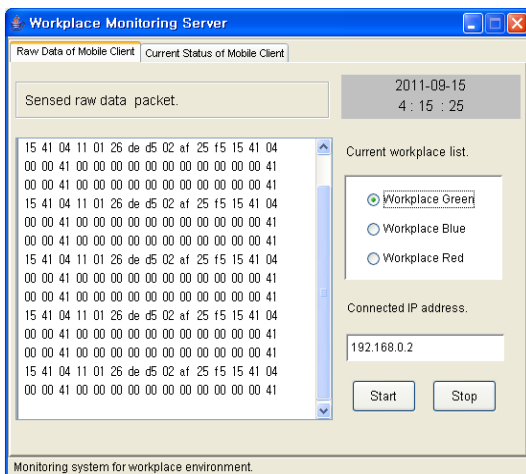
Workplace Monitoring Server

Raw Data of Mobile Client | Current Status of Mobile Client

Sensed raw data packet.

2011-09-15
4 : 15 : 25

15 41 04 11 01 26 de d5 02 af 25 f5 15 41 04
00 00 41 00 00 00 00 00 00 00 00 00 00 00 41
00 00 41 00 00 00 00 00 00 00 00 00 00 00 41
15 41 04 11 01 26 de d5 02 af 25 f5 15 41 04
00 00 41 00 00 00 00 00 00 00 00 00 00 00 41
00 00 41 00 00 00 00 00 00 00 00 00 00 00 41
15 41 04 11 01 26 de d5 02 af 25 f5 15 41 04
00 00 41 00 00 00 00 00 00 00 00 00 00 00 41
00 00 41 00 00 00 00 00 00 00 00 00 00 00 41
15 41 04 11 01 26 de d5 02 af 25 f5 15 41 04
00 00 41 00 00 00 00 00 00 00 00 00 00 00 41
00 00 41 00 00 00 00 00 00 00 00 00 00 00 41
15 41 04 11 01 26 de d5 02 af 25 f5 15 41 04
00 00 41 00 00 00 00 00 00 00 00 00 00 00 41

Current workplace list.

Workplace Green
Workplace Blue
Workplace Red

Connected IP address.

192.168.0.2

Start
Stop

Monitoring system for workplace environment.